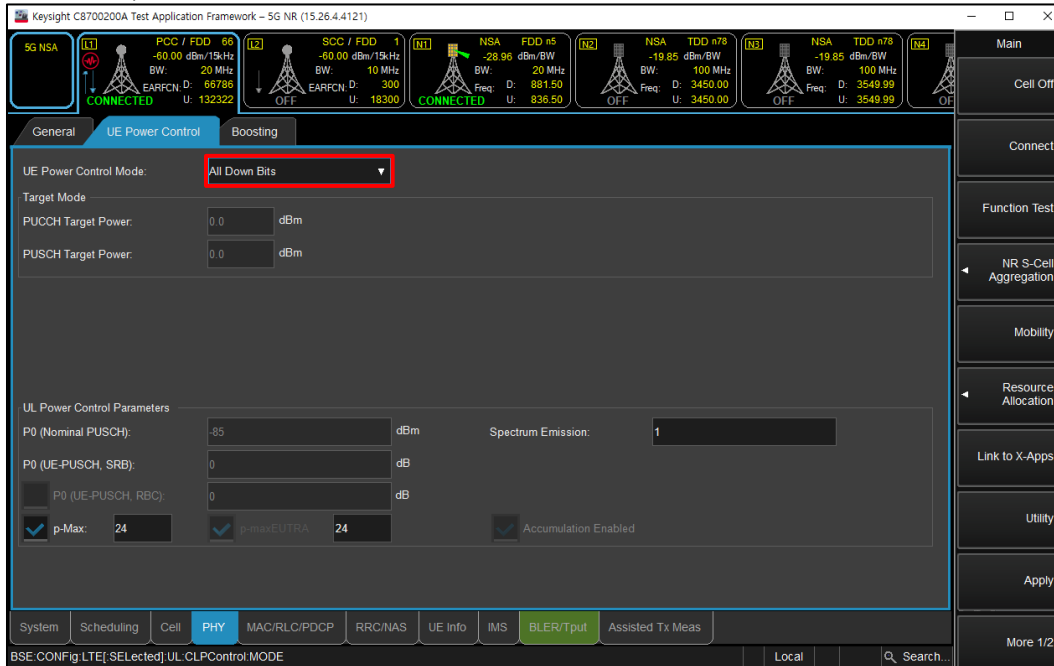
Keysight C8700200A Test Application Framework – 5G NR (15.26.4.4121)

5G NSA

L1
PCC / FDD 66
-60.00 dBm/15kHz
BW: 20 MHz
EARFCN: D: 66786
U: 132322
CONNECTED

L2
SCC / FDD 1
-60.00 dBm/15kHz
BW: 10 MHz
EARFCN: D: 300
U: 18300
OFF

N1
NSA FDD n5
-28.96 dBm/BW
BW: 20 MHz
Freq: D: 881.50
U: 836.50
CONNECTED

N2
NSA TDD n78
-19.85 dBm/BW
BW: 100 MHz
Freq: D: 3450.00
U: 3450.00
OFF

N3
NSA TDD n78
-19.85 dBm/BW
BW: 100 MHz
Freq: D: 3549.99
U: 3549.99
OFF

N4
OFF

General | UE Power Control | Boosting

UE Power Control Mode: All Down Bits

Target Mode
PUCCH Target Power: 0.0 dBm
PUSCH Target Power: 0.0 dBm

UL Power Control Parameters
P0 (Nominal PUSCH): -85 dBm
Spectrum Emission: 1
P0 (UE-PUSCH, SRB): 0 dB
P0 (UE-PUSCH, RBC): 0 dB
p-Max: 24
p-maxEUTRA 24
Accumulation Enabled

System | Scheduling | Cell | PHY | MAC/RLC/PDCP | RRC/NAS | UE Info | IMS | BLER/Tput | Assisted Tx Meas

BSE:CONFig:LTE[:SELected]:UL:CLPControl:MODE
Local
Search...

Main
Cell Off
Connect
Function Test
NR S-Cell Aggregation
Mobility
Resource Allocation
Link to X-Apps
Utility
Apply
More 1/2